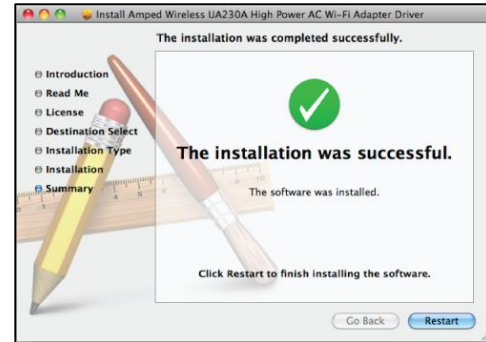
Install Amped Wireless UA230A High Power AC Wi-Fi Adapter Driver

The installation was completed successfully.

Introduction
Read Me
License
Destination Select
Installation Type
Installation
Summary

The installation was successful.

The software was installed.

Click Restart to finish installing the software.

Go Back
Restart